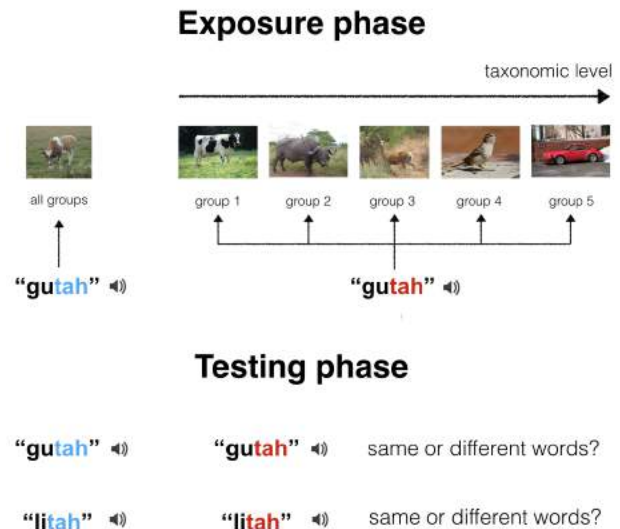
Exposure phase

taxonomic level

all groups

group 1

group 2

group 3

group 4

group 5

"gutah"

"gutah"

Testing phase

"gutah"

"gutah"

same or different words?

"litah"

"litah"

same or different words?